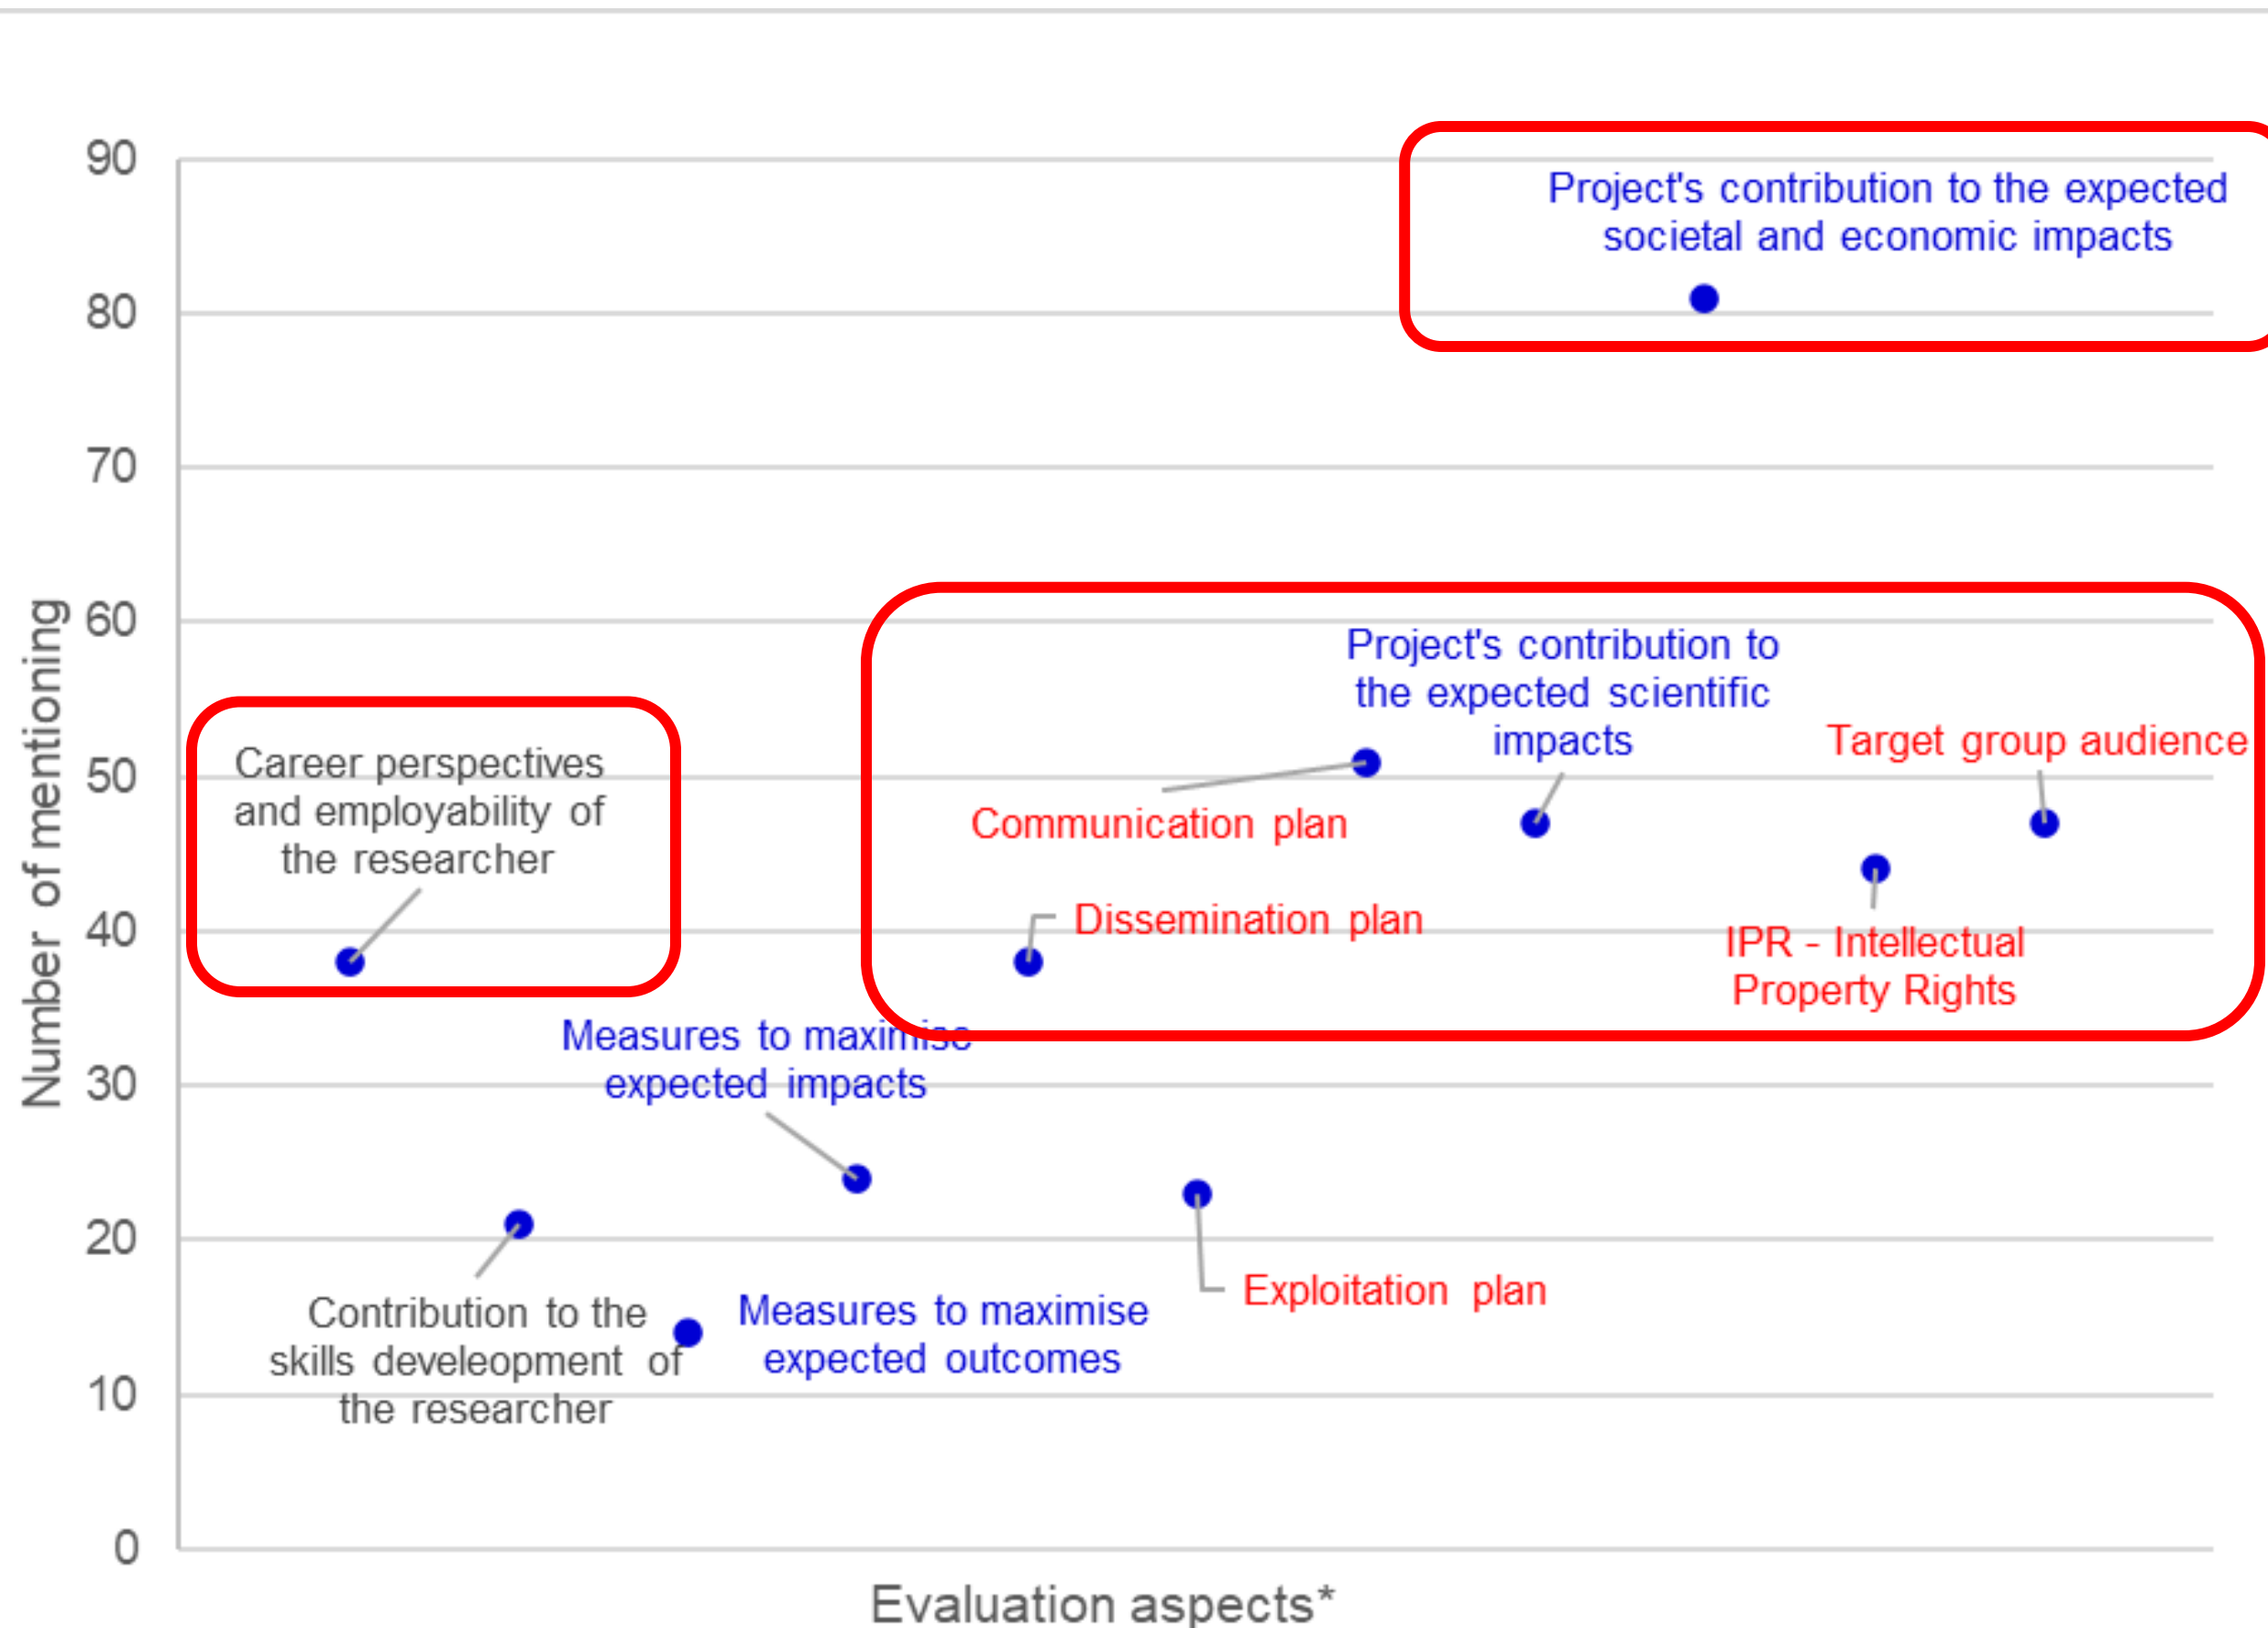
90
80
70
60
50
40
30
20
10
0

Number of mentioning

Project's contribution to the expected societal and economic impacts

Project's contribution to the expected scientific impacts

Target group audience

Career perspectives and employability of the researcher

Communication plan

Dissemination plan

IPR - Intellectual Property Rights

Measures to maximise expected impacts

Contribution to the skills develeopment of the researcher

Measures to maximise expected outcomes

Exploitation plan

Evaluation aspects*